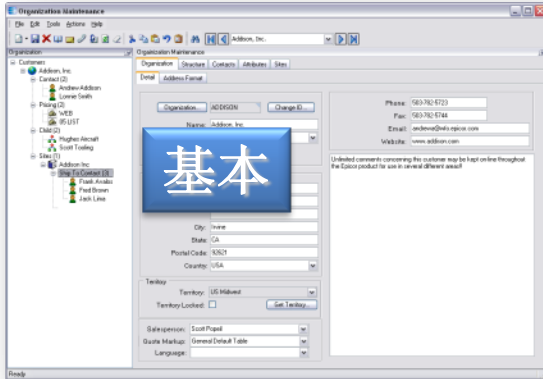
Organization Maintenance

File Edit Tools Actions Help

Addison, Inc.

Organization

Organization Maintenance

Customers
Addison, Inc
Contact (2)
Andrew Addison
Lonnie Smith
Pricing (2)
WEB
05 LIST
Child (2)
Hughes Aircraft
Scott Tooling
Sites (1)
Addison Inc
Ship To Contact (3)
Frank Arabs
Fred Brown
Jack Linx

Organization | Structure | Contacts | Attributes | Sites

Detail | Address Format

Organization... ADDISON | Change ID...

Name: Addison, Inc

基本

City: Irvine
State: CA
Postal Code: 92621
Country: USA

Territory
Territory: US Midwest
Territory Locked: | Get Territory...

Salesperson: Scott Popell
Quote Markup: General Default Table
Language:

Phone: 503-782-5723
Fax: 503-782-5744
Email: andrew@who.epicor.com
Website: www.addison.com

Unlimited comments concerning this customer may be kept online throughout the Epicor product for use in several different areas!!

Ready